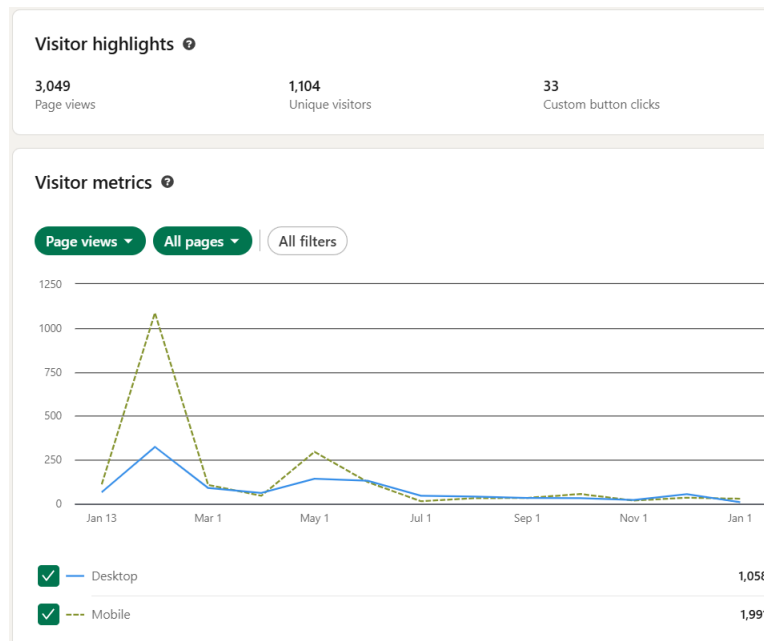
Visitor highlights

3,049
Page views

1,104
Unique visitors

33
Custom button clicks

Visitor metrics

Page views
All pages
All filters

1250
1000
750
500
250
0

Jan 13
Mar 1
May 1
Jul 1
Sep 1
Nov 1
Jan 1

Desktop 1,058

Mobile 1,99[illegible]